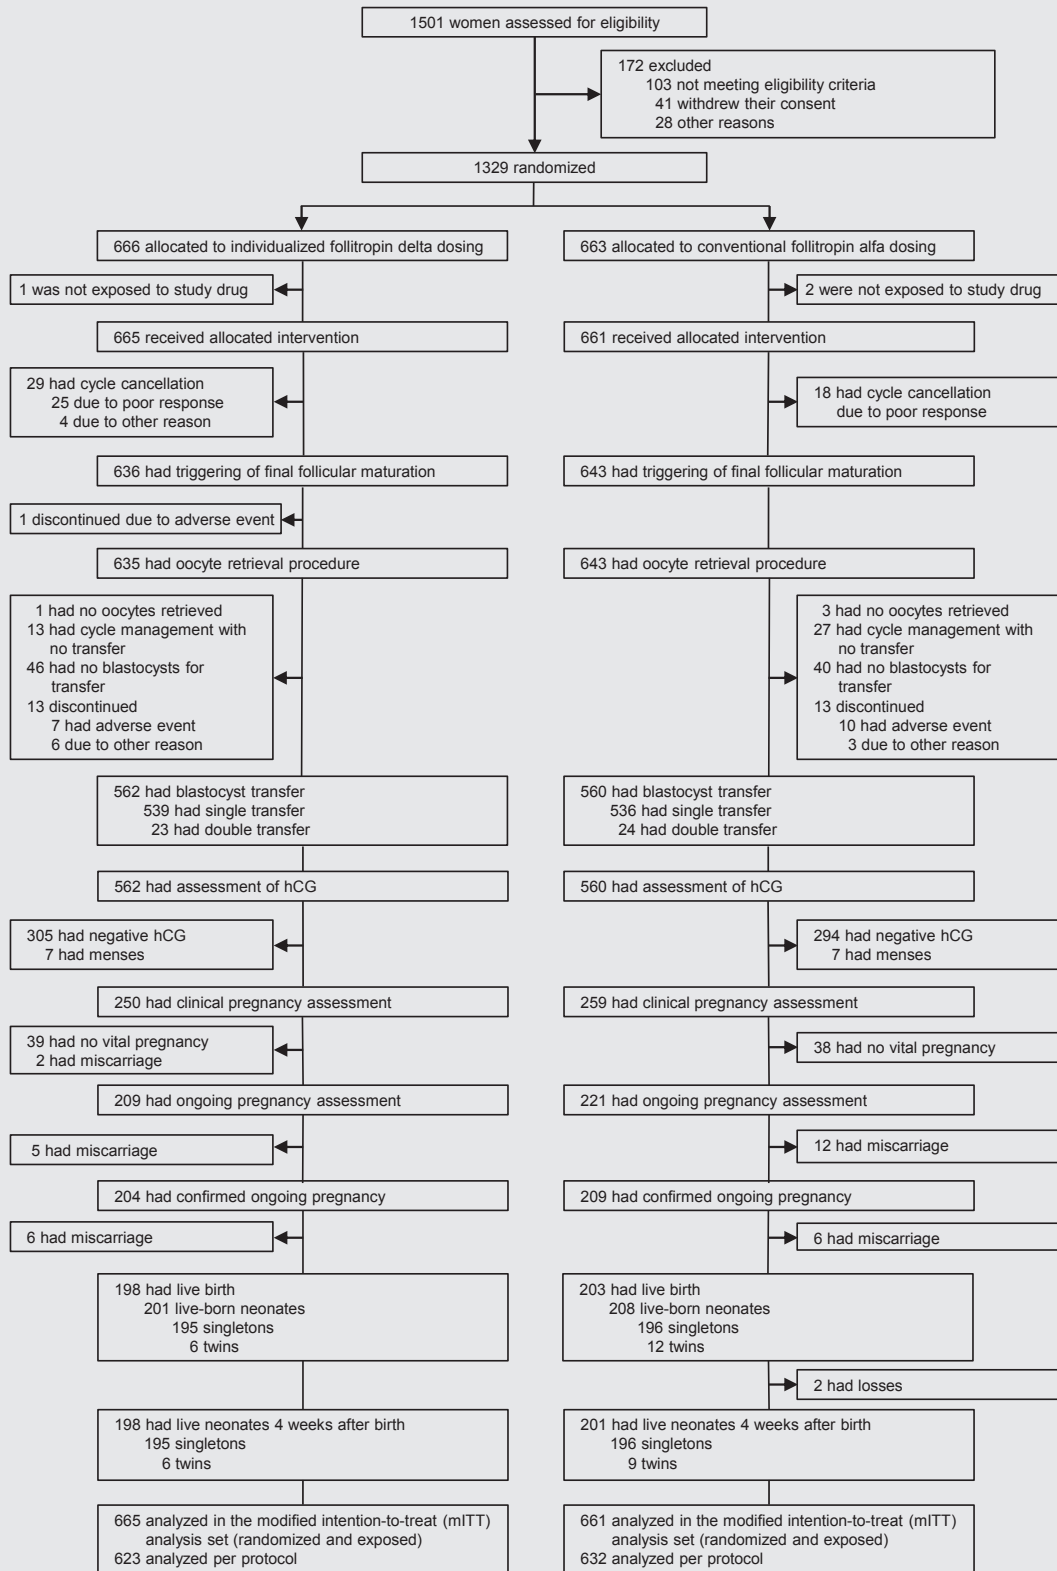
1501 women assessed for eligibility

172 excluded
103 not meeting eligibility criteria
41 withdrew their consent
28 other reasons

1329 randomized

666 allocated to individualized follitropin delta dosing

1 was not exposed to study drug

665 received allocated intervention

29 had cycle cancellation
25 due to poor response
4 due to other reason

636 had triggering of final follicular maturation

1 discontinued due to adverse event

635 had oocyte retrieval procedure

1 had no oocytes retrieved
13 had cycle management with no transfer
46 had no blastocysts for transfer
13 discontinued
7 had adverse event
6 due to other reason

562 had blastocyst transfer
539 had single transfer
23 had double transfer

562 had assessment of hCG

305 had negative hCG
7 had menses

250 had clinical pregnancy assessment

39 had no vital pregnancy
2 had miscarriage

209 had ongoing pregnancy assessment

5 had miscarriage

204 had confirmed ongoing pregnancy

6 had miscarriage

198 had live birth
201 live-born neonates
195 singletons
6 twins

198 had live neonates 4 weeks after birth
195 singletons
6 twins

665 analyzed in the modified intention-to-treat (mITT) analysis set (randomized and exposed)
623 analyzed per protocol

663 allocated to conventional follitropin alfa dosing

2 were not exposed to study drug

661 received allocated intervention

18 had cycle cancellation
due to poor response

643 had triggering of final follicular maturation

643 had oocyte retrieval procedure

3 had no oocytes retrieved
27 had cycle management with no transfer
40 had no blastocysts for transfer
13 discontinued
10 had adverse event
3 due to other reason

560 had blastocyst transfer
536 had single transfer
24 had double transfer

560 had assessment of hCG

294 had negative hCG
7 had menses

259 had clinical pregnancy assessment

38 had no vital pregnancy

221 had ongoing pregnancy assessment

12 had miscarriage

209 had confirmed ongoing pregnancy

6 had miscarriage

203 had live birth
208 live-born neonates
196 singletons
12 twins

2 had losses

201 had live neonates 4 weeks after birth
196 singletons
9 twins

661 analyzed in the modified intention-to-treat (mITT) analysis set (randomized and exposed)
632 analyzed per protocol